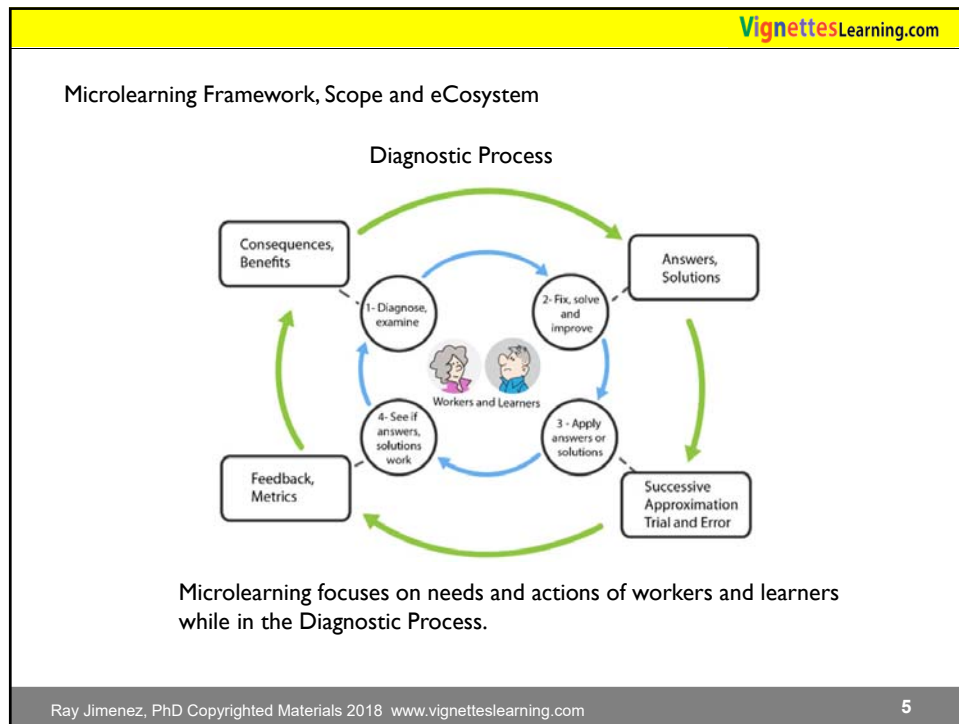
VignettesLearning.com

Microlearning Framework, Scope and eCosystem

Diagnostic Process

Consequences, Benefits

Answers, Solutions

1- Diagnose, examine

2- Fix, solve and improve

Workers and Learners

4- See if answers, solutions work

3 - Apply answers or solutions

Feedback, Metrics

Successive Approximation Trial and Error

Microlearning focuses on needs and actions of workers and learners while in the Diagnostic Process.

Ray Jimenez, PhD Copyrighted Materials 2018 www.vignetteslearning.com

5